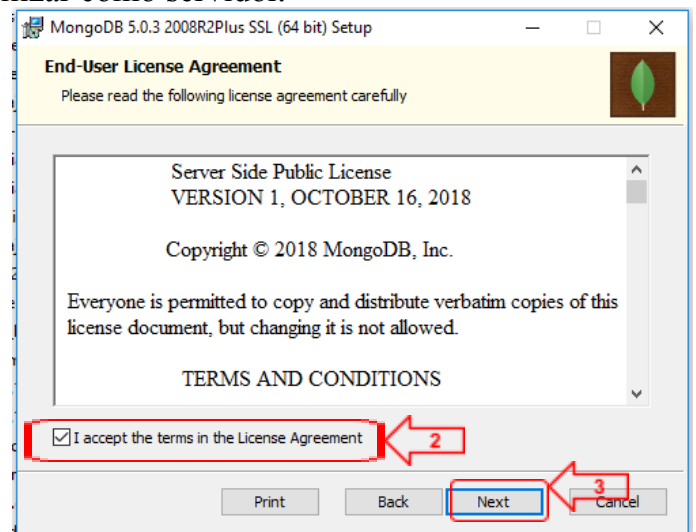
MongoDB 5.0.3 2008R2Plus SSL (64 bit) Setup

End-User License Agreement

Please read the following license agreement carefully

Server Side Public License
VERSION 1, OCTOBER 16, 2018

Copyright © 2018 MongoDB, Inc.

Everyone is permitted to copy and distribute verbatim copies of this license document, but changing it is not allowed.

TERMS AND CONDITIONS

I accept the terms in the License Agreement

2

3

Print

Back

Next

Cancel